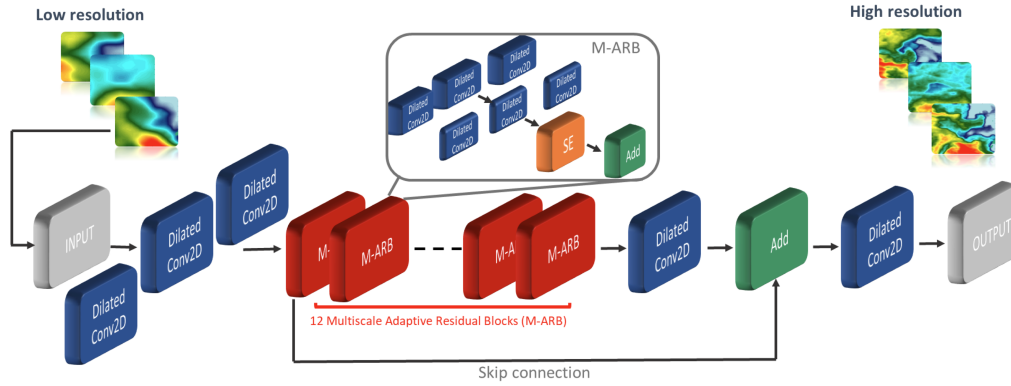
Low resolution

High resolution

M-ARB

Dilated Conv2D

Dilated Conv2D

Dilated Conv2D

Dilated Conv2D

Dilated Conv2D

Dilated Conv2D

SE

Add

INPUT

Dilated Conv2D

Dilated Conv2D

Dilated Conv2D

M-

M-ARB

M-A

M-ARB

Dilated Conv2D

Add

Dilated Conv2D

OUTPUT

12 Multiscale Adaptive Residual Blocks (M-ARB)

Skip connection